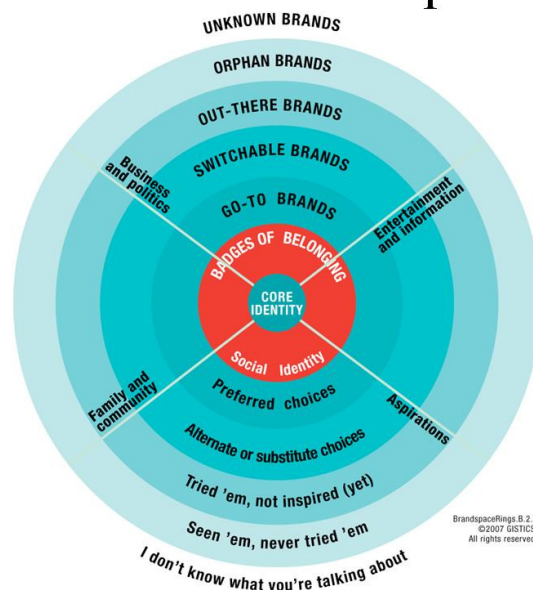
UNKNOWN BRANDS
ORPHAN BRANDS
OUT-THERE BRANDS
SWITCHABLE BRANDS
GO-TO BRANDS
BADGES OF BELONGING
CORE IDENTITY
Social Identity
Preferred choices
Alternate or substitute choices
Tried 'em, not inspired (yet)
Seen 'em, never tried 'em
I don't know what you're talking about

Business and politics
Entertainment and information
Family and community
Aspirations

BrandspaceRings.B.2.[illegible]
©2007 GISTICS
All rights reserved